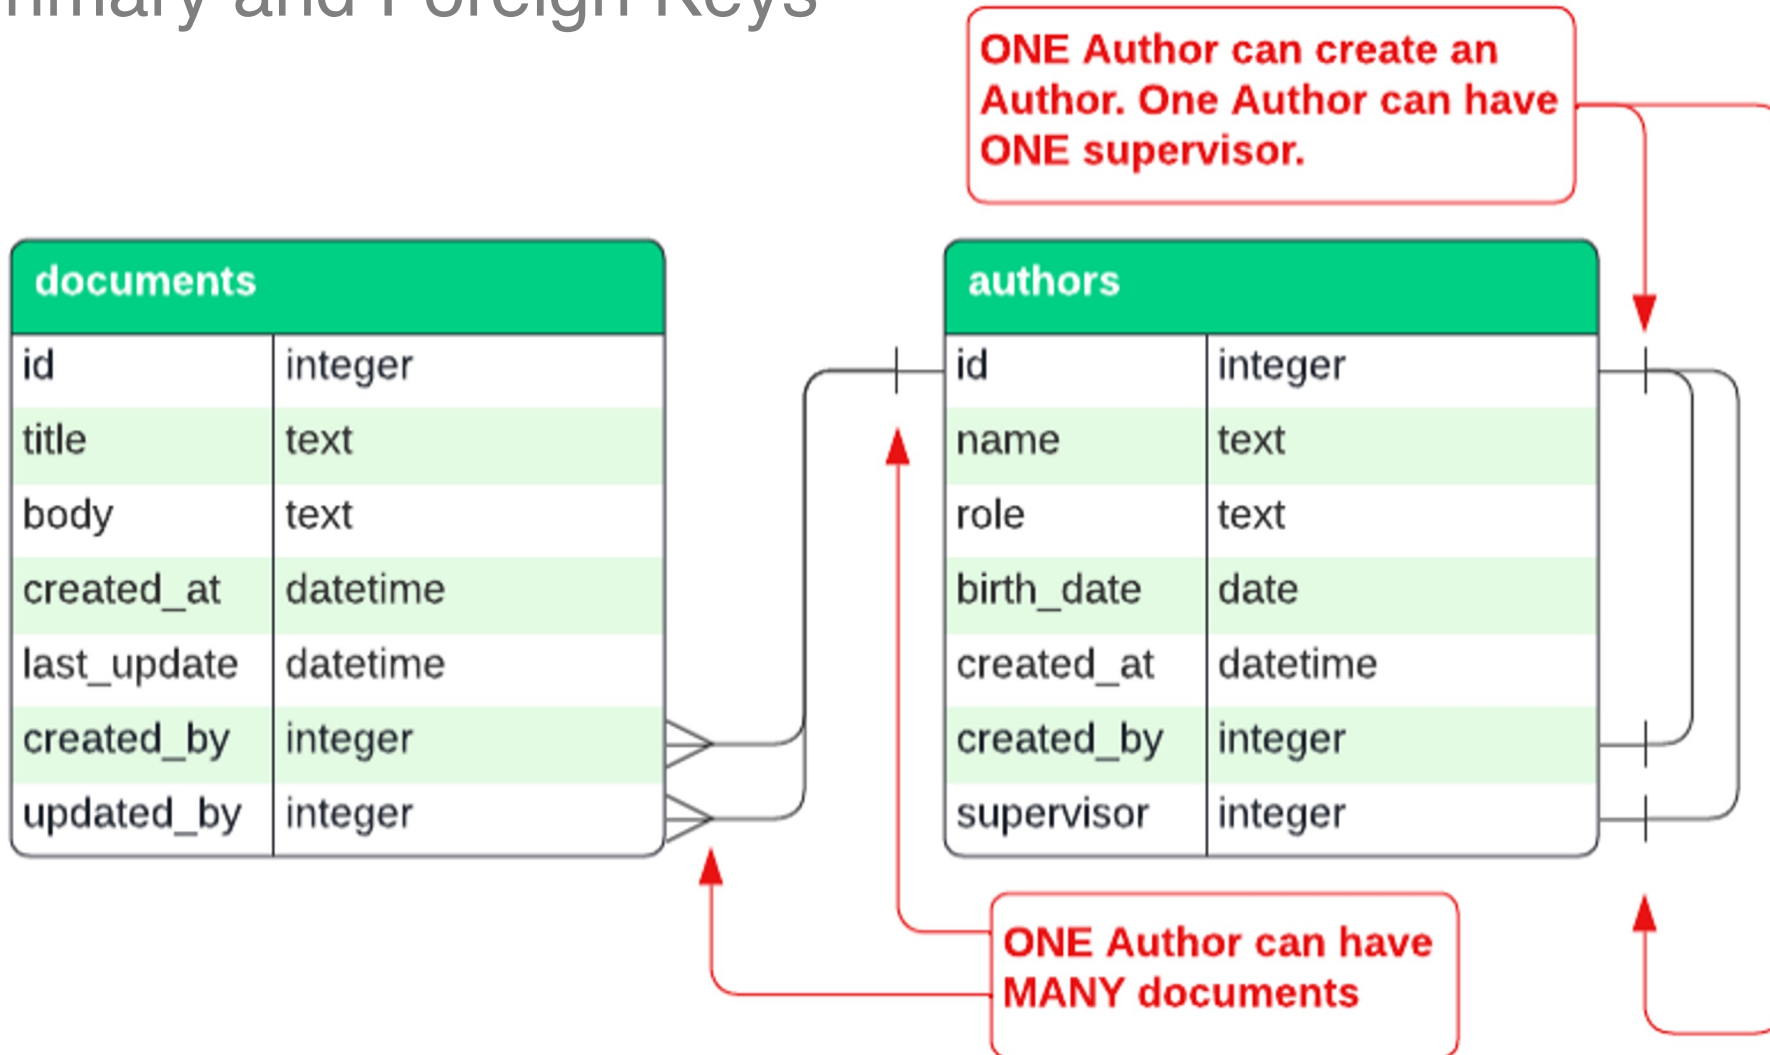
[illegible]imary and Foreign Keys

ONE Author can create an Author. One Author can have ONE supervisor.

| documents | |
|---|---|
| id | integer |
| title | text |
| body | text |
| created_at | datetime |
| last_update | datetime |
| created_by | integer |
| updated_by | integer |

| authors | |
|---|---|
| id | integer |
| name | text |
| role | text |
| birth_date | date |
| created_at | datetime |
| created_by | integer |
| supervisor | integer |

ONE Author can have MANY documents